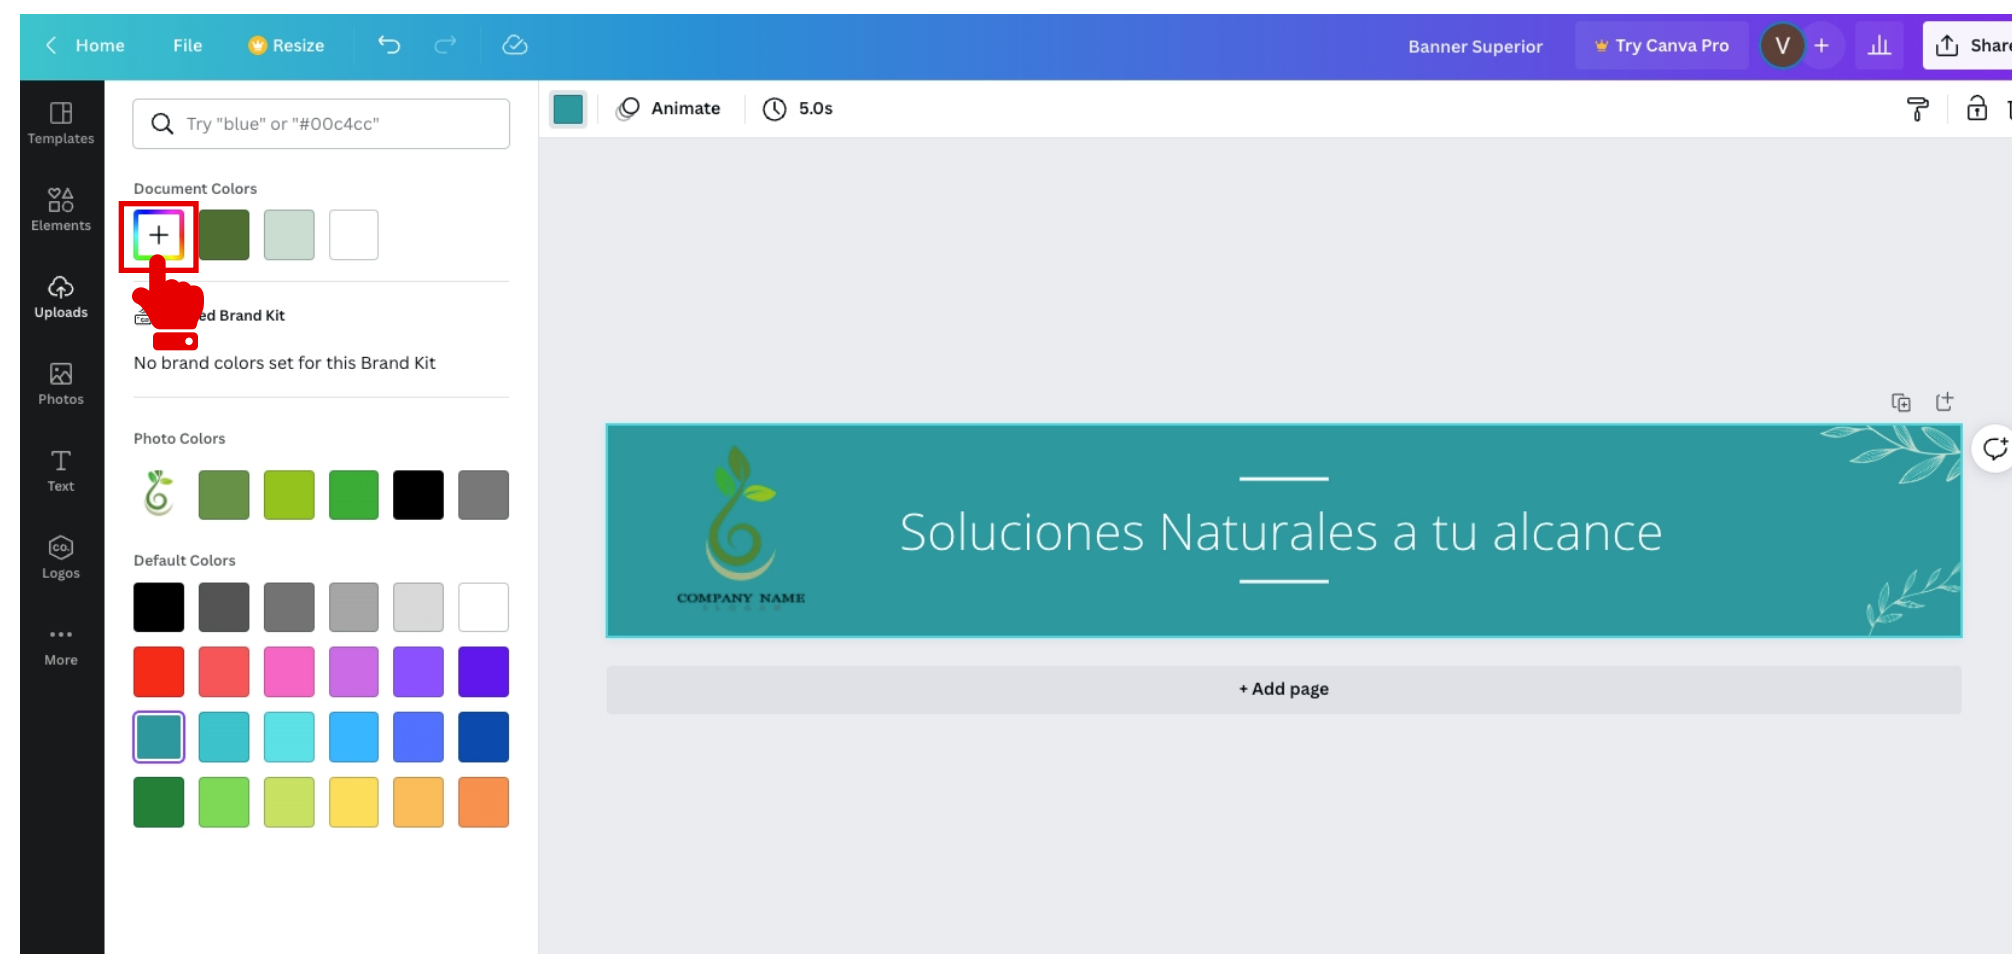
Home File Resize

Banner Superior Try Canva Pro V Share

Templates

Elements

Uploads

Photos

Text

Logos

More

Try "blue" or "#00c4cc"

Document Colors

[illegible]ed Brand Kit

No brand colors set for this Brand Kit

Photo Colors

Default Colors

Animate 5.0s

Soluciones Naturales a tu alcance

COMPANY NAME

+ Add page